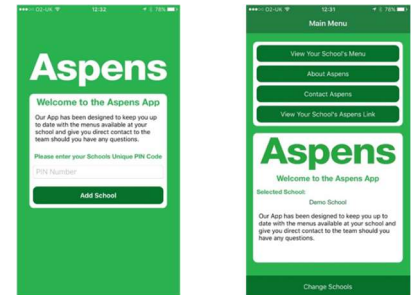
O2-UK 12:32 76%

Aspens

Welcome to the Aspens App

Our App has been designed to keep you up to date with the menus available at your school and give you direct contact to the team should you have any questions.

Please enter your Schools Unique PIN Code

PIN Number

Add School

O2-UK 12:31 76%

Main Menu

View Your School's Menu

About Aspens

Contact Aspens

View Your School's Aspens Link

Aspens

Welcome to the Aspens App

Selected School:

Demo School

Our App has been designed to keep you up to date with the menus available at your school and give you direct contact to the team should you have any questions.

Change Schools